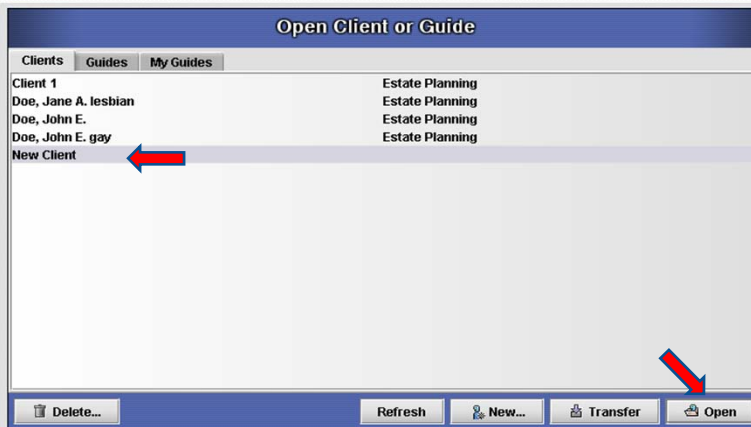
Open Client or Guide

Clients | Guides | My Guides

| | |
|---|---|
| Client 1 | Estate Planning |
| Doe, Jane A. lesbian | Estate Planning |
| Doe, John E. | Estate Planning |
| Doe, John E. gay | Estate Planning |
| New Client | |

Delete... Refresh New... Transfer Open